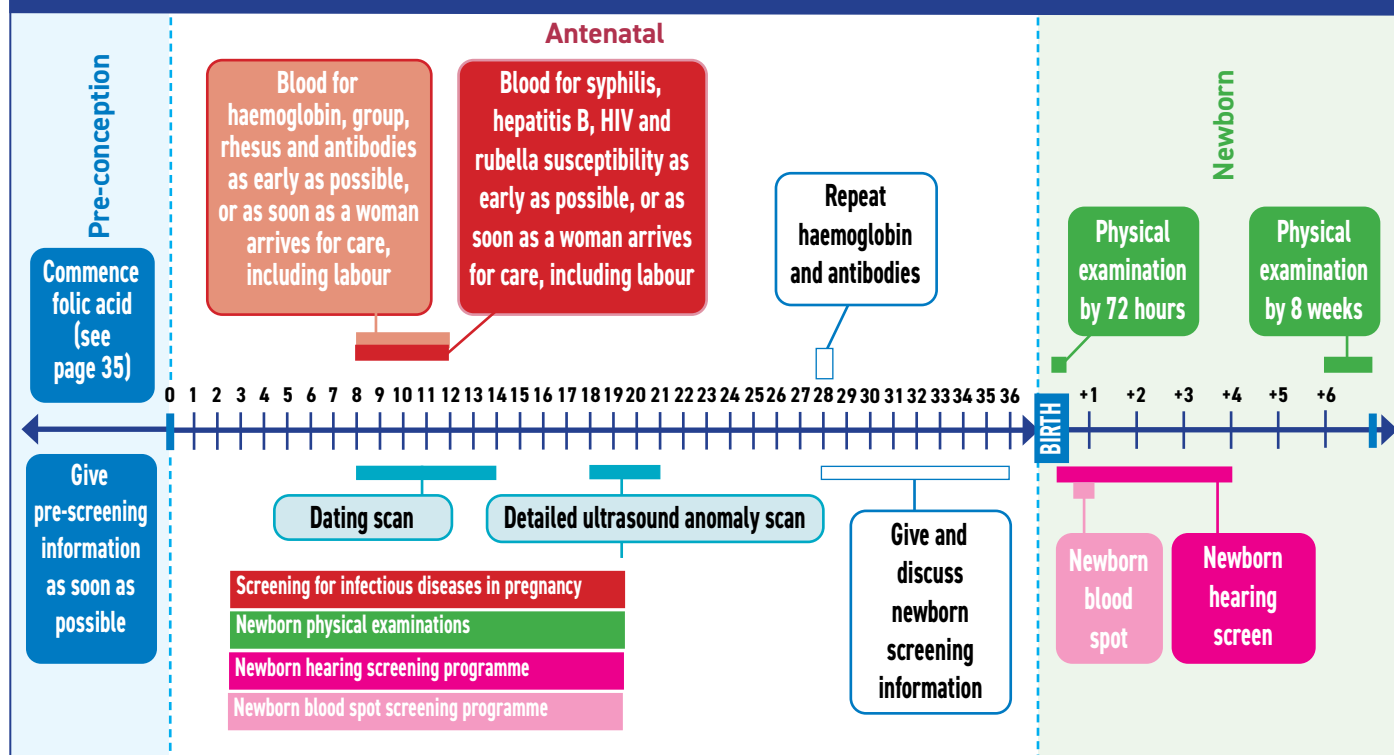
Pre-conception

Commence folic acid (see page 35)

Give pre-screening information as soon as possible

Antenatal

Blood for haemoglobin, group, rhesus and antibodies as early as possible, or as soon as a woman arrives for care, including labour

Blood for syphilis, hepatitis B, HIV and rubella susceptibility as early as possible, or as soon as a woman arrives for care, including labour

Repeat haemoglobin and antibodies

0 1 2 3 4 5 6 7 8 9 10 11 12 13 14 15 16 17 18 19 20 21 22 23 24 25 26 27 28 29 30 31 32 33 34 35 36

BIRTH

+1 +2 +3 +4 +5 +6

Dating scan

Detailed ultrasound anomaly scan

Give and discuss newborn screening information

Screening for infectious diseases in pregnancy
Newborn physical examinations
Newborn hearing screening programme
Newborn blood spot screening programme

Newborn

Physical examination by 72 hours

Physical examination by 8 weeks

Newborn blood spot

Newborn hearing screen